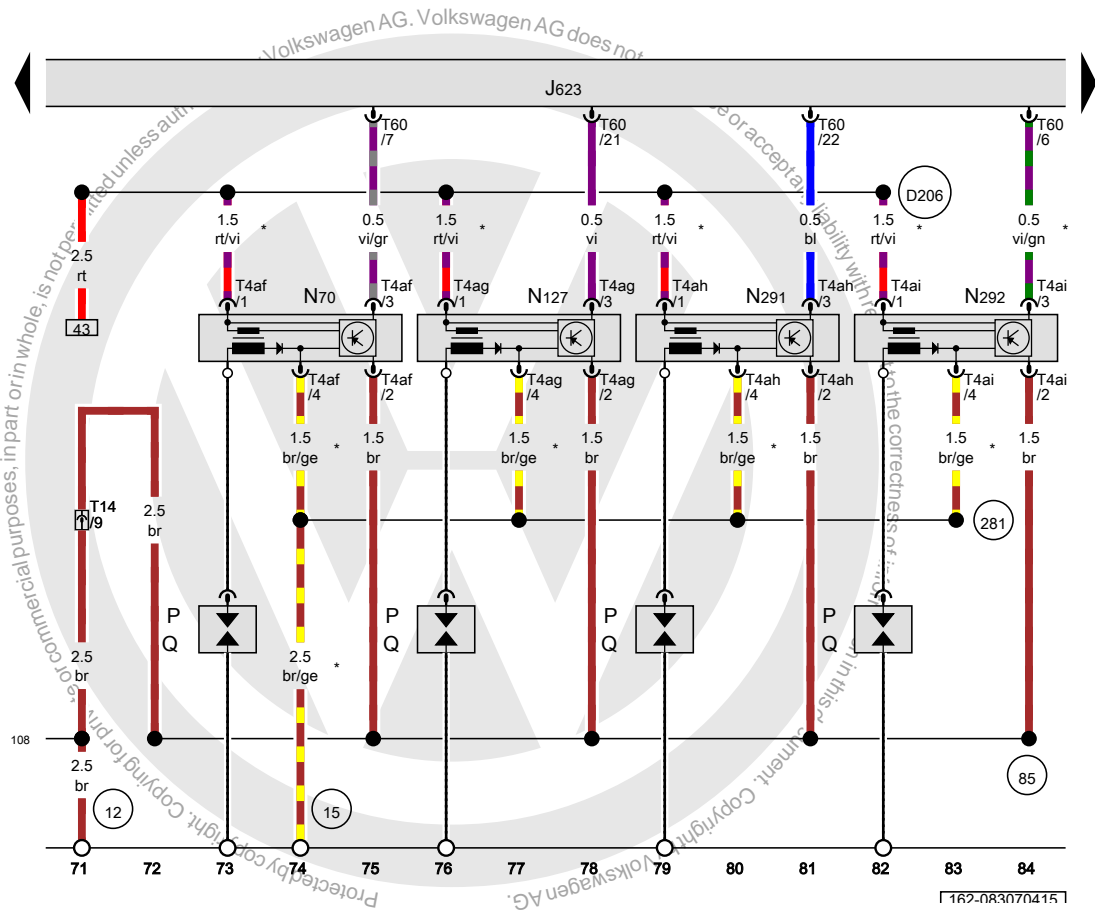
Protected by copyright. Copying for private or commercial purposes, in part or in whole, is not permitted unless authorised by Volkswagen AG. Volkswagen AG does not guarantee or accept any liability with respect to the correctness of information in this document. Copyright by Volkswagen AG.

J623

T60 /7
T60 /21
T60 /22
T60 /6

D206

1.5 rt/vi *
0.5 vi/gr
1.5 rt/vi *
0.5 vi
1.5 rt/vi *
0.5 bl
1.5 rt/vi *
0.5 vi/gn *

2.5 rt
43

T4af /1
T4af /3
N70
T4ag /1
T4ag /3
N127
T4ah /1
T4ah /3
N291
T4ai /1
T4ai /3
N292

T4af /4
T4af /2
T4ag /4
T4ag /2
T4ah /4
T4ah /2
T4ai /4
T4ai /2

1.5 br/ge *
1.5 br
1.5 br/ge *
1.5 br
1.5 br/ge *
1.5 br
1.5 br/ge *
1.5 br

T14 /9
2.5 br
281

P Q
P Q
P Q
P Q

2.5 br
2.5 br/ge *

108
2.5 br
12
15
85

71 72 73 74 75 76 77 78 79 80 81 82 83 84

162-083070415